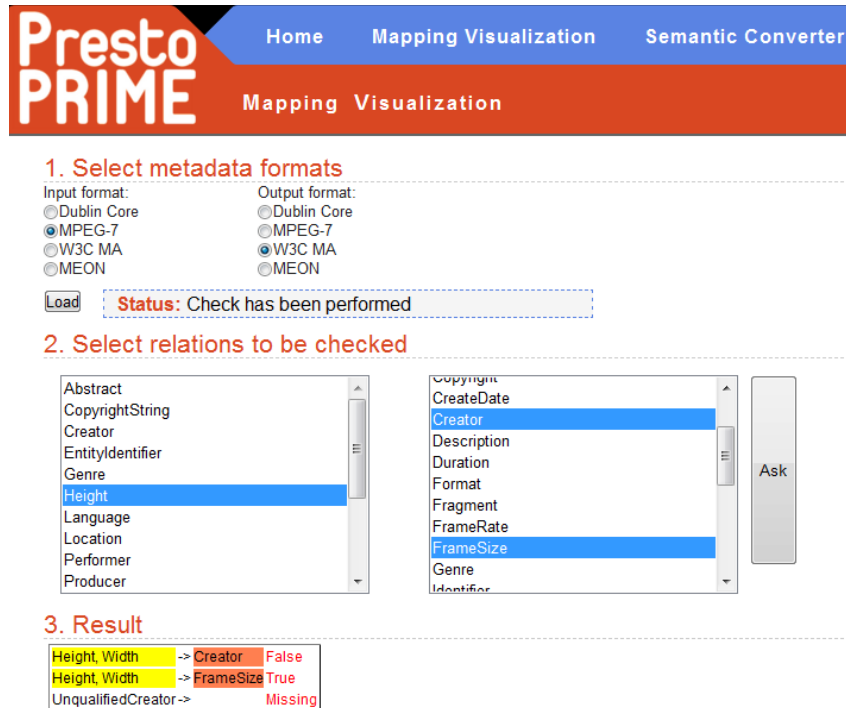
Presto PRIME

Home Mapping Visualization Semantic Converter

Mapping Visualization

1. Select metadata formats

Input format:
Dublin Core
MPEG-7
W3C MA
MEON

Output format:
Dublin Core
MPEG-7
W3C MA
MEON

Load

Status: Check has been performed

2. Select relations to be checked

Abstract
CopyrightString
Creator
EntityIdentifier
Genre
Height
Language
Location
Performer
Producer

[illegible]
CreateDate
Creator
Description
Duration
Format
Fragment
FrameRate
FrameSize
Genre
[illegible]

Ask

3. Result

| Height, Width | -> Creator | False |
|---|---|---|
| Height, Width | -> FrameSize | True |
| UnqualifiedCreator | -> | Missing |